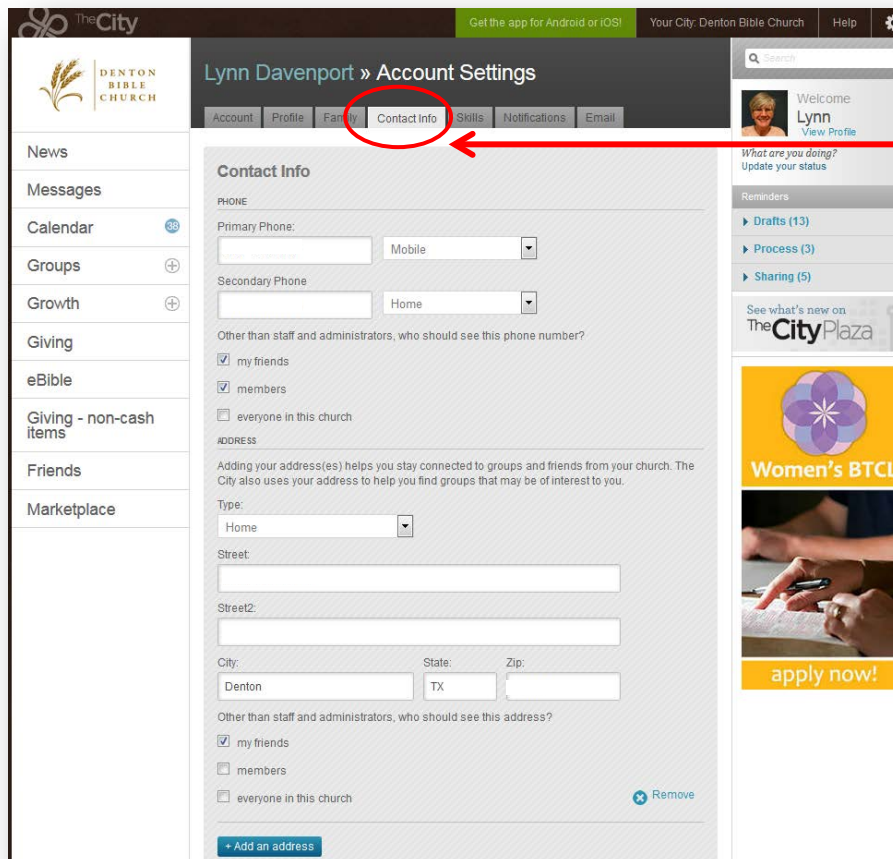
The City

Get the app for Android or iOS!

Your City: Denton Bible Church

Help

DENTON BIBLE CHURCH

News

Messages

Calendar 38

Groups

Growth

Giving

eBible

Giving - non-cash items

Friends

Marketplace

Lynn Davenport » Account Settings

Account | Profile | Family | Contact Info | Skills | Notifications | Email

Contact Info

PHONE

Primary Phone:

Mobile

Secondary Phone

Home

Other than staff and administrators, who should see this phone number?

my friends

members

everyone in this church

ADDRESS

Adding your address(es) helps you stay connected to groups and friends from your church. The City also uses your address to help you find groups that may be of interest to you.

Type:

Home

Street:

Street2:

City:

Denton

State:

TX

Zip:

Other than staff and administrators, who should see this address?

my friends

members

everyone in this church

Remove

+ Add an address

Search

Welcome

Lynn

View Profile

What are you doing?

Update your status

Reminders

Drafts (13)

Process (3)

Sharing (5)

See what's new on

The City Plaza

Women's BTCL

apply now!